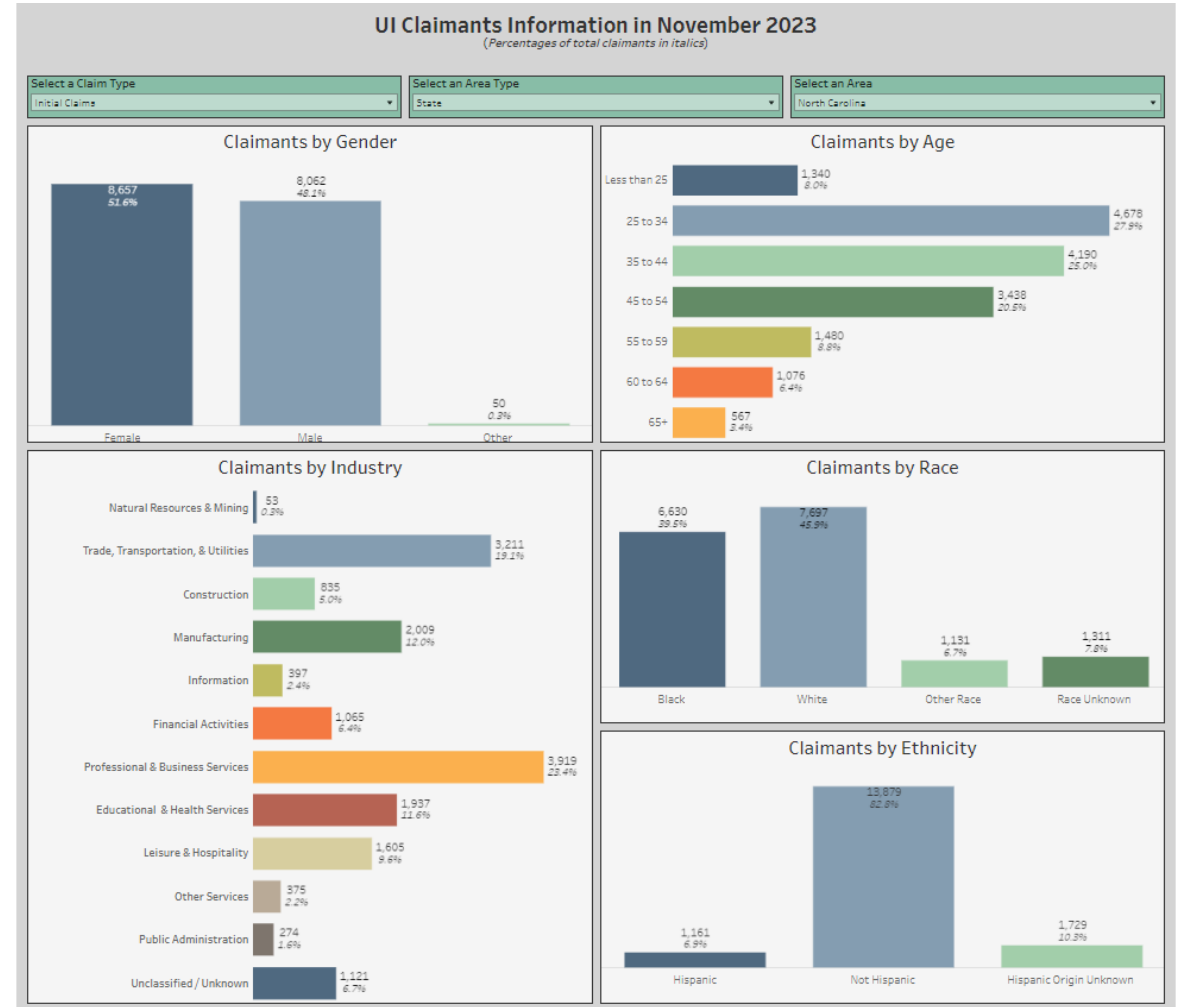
UI Claimants Information in November 2023
(Percentages of total claimants in italics)

Select a Claim Type
Initial Claims

Select an Area Type
State

Select an Area
North Carolina

Claimants by Gender

8,657
51.6%
Female

8,062
48.1%
Male

50
0.3%
Other

Claimants by Age

Less than 25 1,340 8.0%
25 to 34 4,678 27.9%
35 to 44 4,190 25.0%
45 to 54 3,438 20.5%
55 to 59 1,480 8.8%
60 to 64 1,076 6.4%
65+ 567 3.4%

Claimants by Industry

Natural Resources & Mining 53 0.3%
Trade, Transportation, & Utilities 3,211 19.1%
Construction 835 5.0%
Manufacturing 2,009 12.0%
Information 397 2.4%
Financial Activities 1,065 6.4%
Professional & Business Services 3,919 23.4%
Educational & Health Services 1,937 11.6%
Leisure & Hospitality 1,605 9.6%
Other Services 375 2.2%
Public Administration 274 1.6%
Unclassified / Unknown 1,121 6.7%

Claimants by Race

6,630
39.5%
Black

7,697
45.9%
White

1,131
6.7%
Other Race

1,311
7.8%
Race Unknown

Claimants by Ethnicity

1,161
6.9%
Hispanic

13,879
82.8%
Not Hispanic

1,729
10.3%
Hispanic Origin Unknown